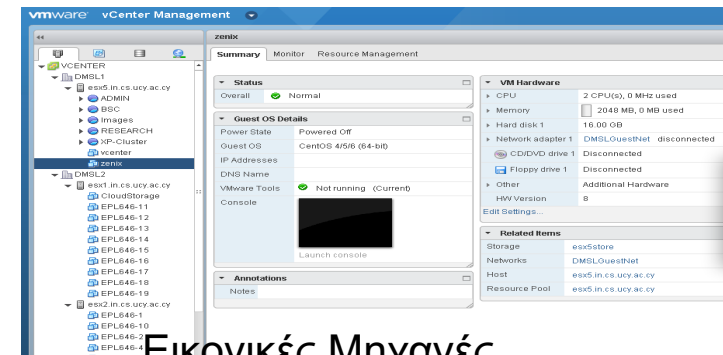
vmware vCenter Management

VCENTER
DMSL1
esx5.in.cs.ucy.ac.cy
ADMIN
BSC
Images
RESEARCH
XP-Cluster
vcenter
zenix
DMSL2
esx1.in.cs.ucy.ac.cy
CloudStorage
EPL646-11
EPL646-12
EPL646-13
EPL646-14
EPL646-15
EPL646-16
EPL646-17
EPL646-18
EPL646-19
esx2.in.cs.ucy.ac.cy
EPL646-1
EPL646-10
EPL646-2
EPL646-4

zenix
Summary Monitor Resource Management

Status
Overall Normal

Guest OS Details
Power State Powered Off
Guest OS CentOS 4/5/6 (64-bit)
IP Addresses
DNS Name
VMware Tools Not running (Current)
Console
Launch console

Annotations
Notes

VM Hardware
CPU 2 CPU(s), 0 MHz used
Memory 2048 MB, 0 MB used
Hard disk 1 16.00 GB
Network adapter 1 DMSLGuestNet disconnected
CD/DVD drive 1 Disconnected
Floppy drive 1 Disconnected
Other Additional Hardware
HW Version 8
Edit Settings...

Related Items
Storage esx5store
Networks DMSLGuestNet
Host esx5.in.cs.ucy.ac.cy
Resource Pool esx5.in.cs.ucy.ac.cy

Εικονικές Μηχανές